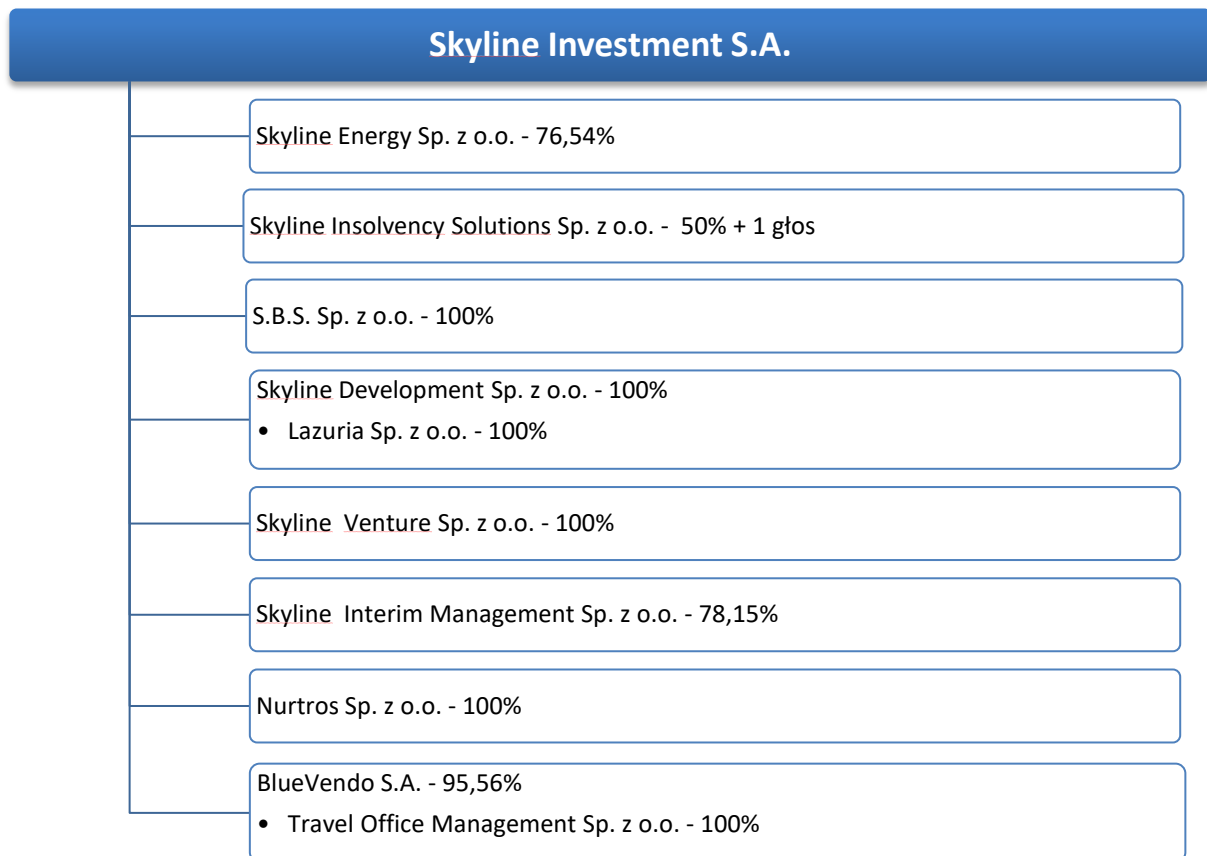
Skyline Investment S.A.

Skyline Energy Sp. z o.o. - 76,54%

Skyline Insolvency Solutions Sp. z o.o. - 50% + 1 głos

S.B.S. Sp. z o.o. - 100%

Skyline Development Sp. z o.o. - 100%
• Lazuria Sp. z o.o. - 100%

Skyline Venture Sp. z o.o. - 100%

Skyline Interim Management Sp. z o.o. - 78,15%

Nurtros Sp. z o.o. - 100%

BlueVendo S.A. - 95,56%
• Travel Office Management Sp. z o.o. - 100%